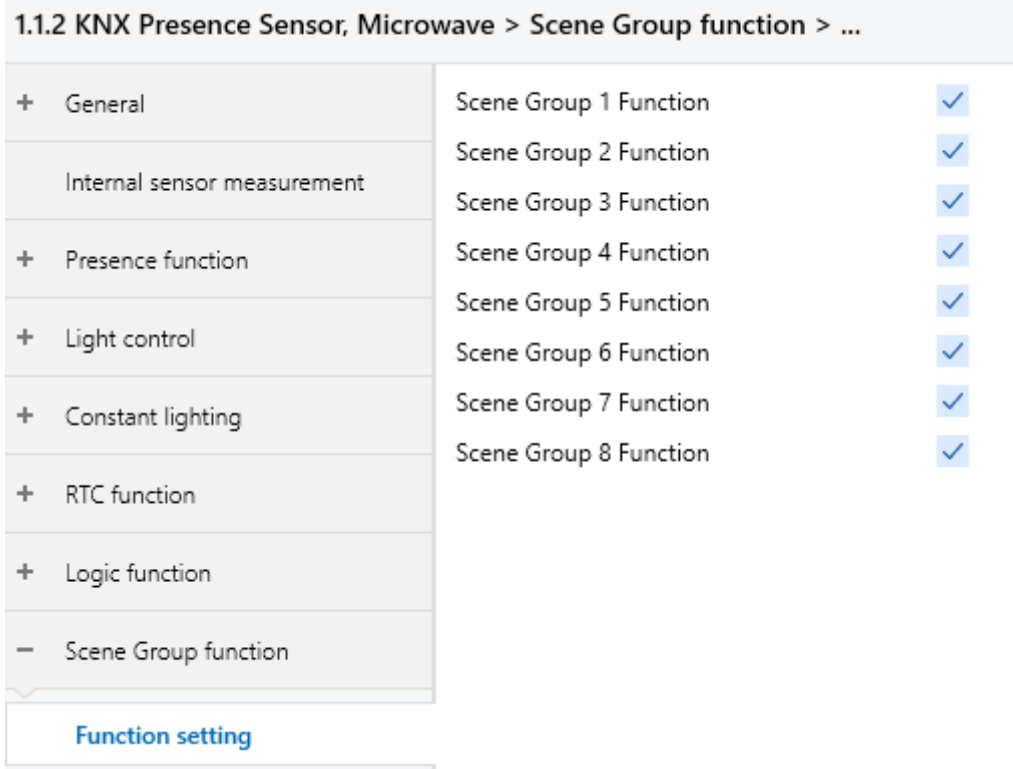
1.1.2 KNX Presence Sensor, Microwave > Scene Group function > ...

+ General

Internal sensor measurement

+ Presence function

+ Light control

+ Constant lighting

+ RTC function

+ Logic function

− Scene Group function

Function setting

Scene Group 1 Function ✓
Scene Group 2 Function ✓
Scene Group 3 Function ✓
Scene Group 4 Function ✓
Scene Group 5 Function ✓
Scene Group 6 Function ✓
Scene Group 7 Function ✓
Scene Group 8 Function ✓